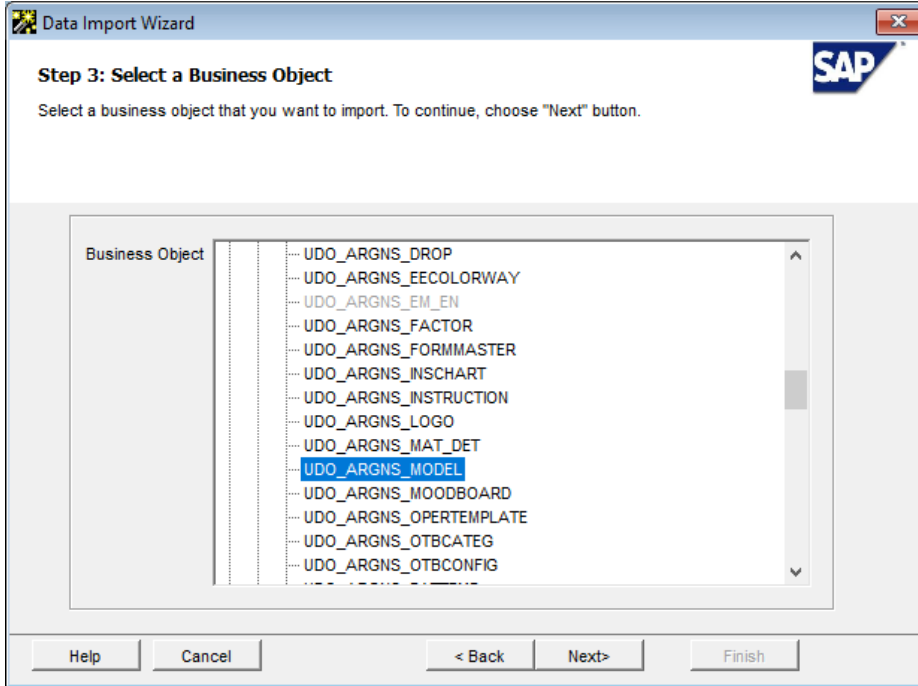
Data Import Wizard

Step 3: Select a Business Object

Select a business object that you want to import. To continue, choose "Next" button.

SAP

Business Object

UDO_ARGNS_DROP
UDO_ARGNS_EECOLORWAY
UDO_ARGNS_EM_EN
UDO_ARGNS_FACTOR
UDO_ARGNS_FORMMASTER
UDO_ARGNS_INSCHART
UDO_ARGNS_INSTRUCTION
UDO_ARGNS_LOGO
UDO_ARGNS_MAT_DET
UDO_ARGNS_MODEL
UDO_ARGNS_MOODBOARD
UDO_ARGNS_OPERTEMPLATE
UDO_ARGNS_OTBCATEG
UDO_ARGNS_OTBCONFIG
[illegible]

Help
Cancel
< Back
Next>
Finish